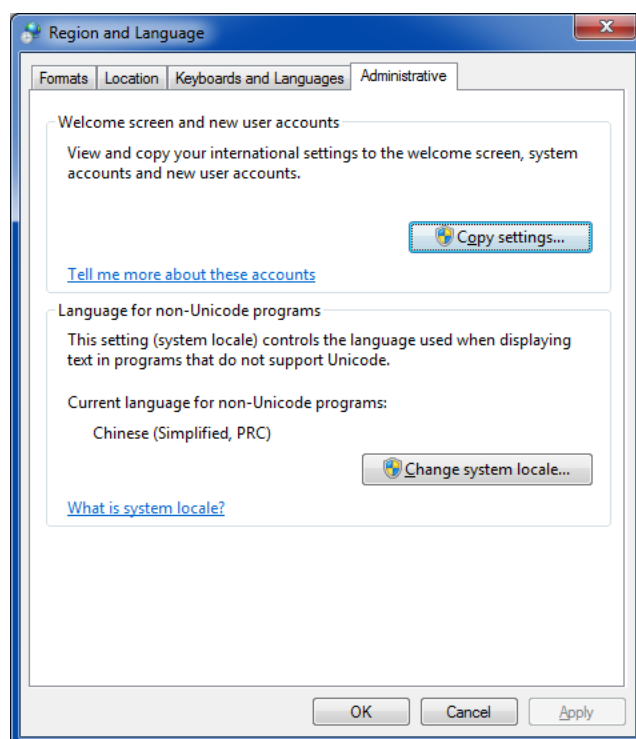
Region and Language

Formats | Location | Keyboards and Languages | Administrative

Welcome screen and new user accounts

View and copy your international settings to the welcome screen, system accounts and new user accounts.

Copy settings...

Tell me more about these accounts

Language for non-Unicode programs

This setting (system locale) controls the language used when displaying text in programs that do not support Unicode.

Current language for non-Unicode programs:

Chinese (Simplified, PRC)

Change system locale...

What is system locale?

OK Cancel Apply